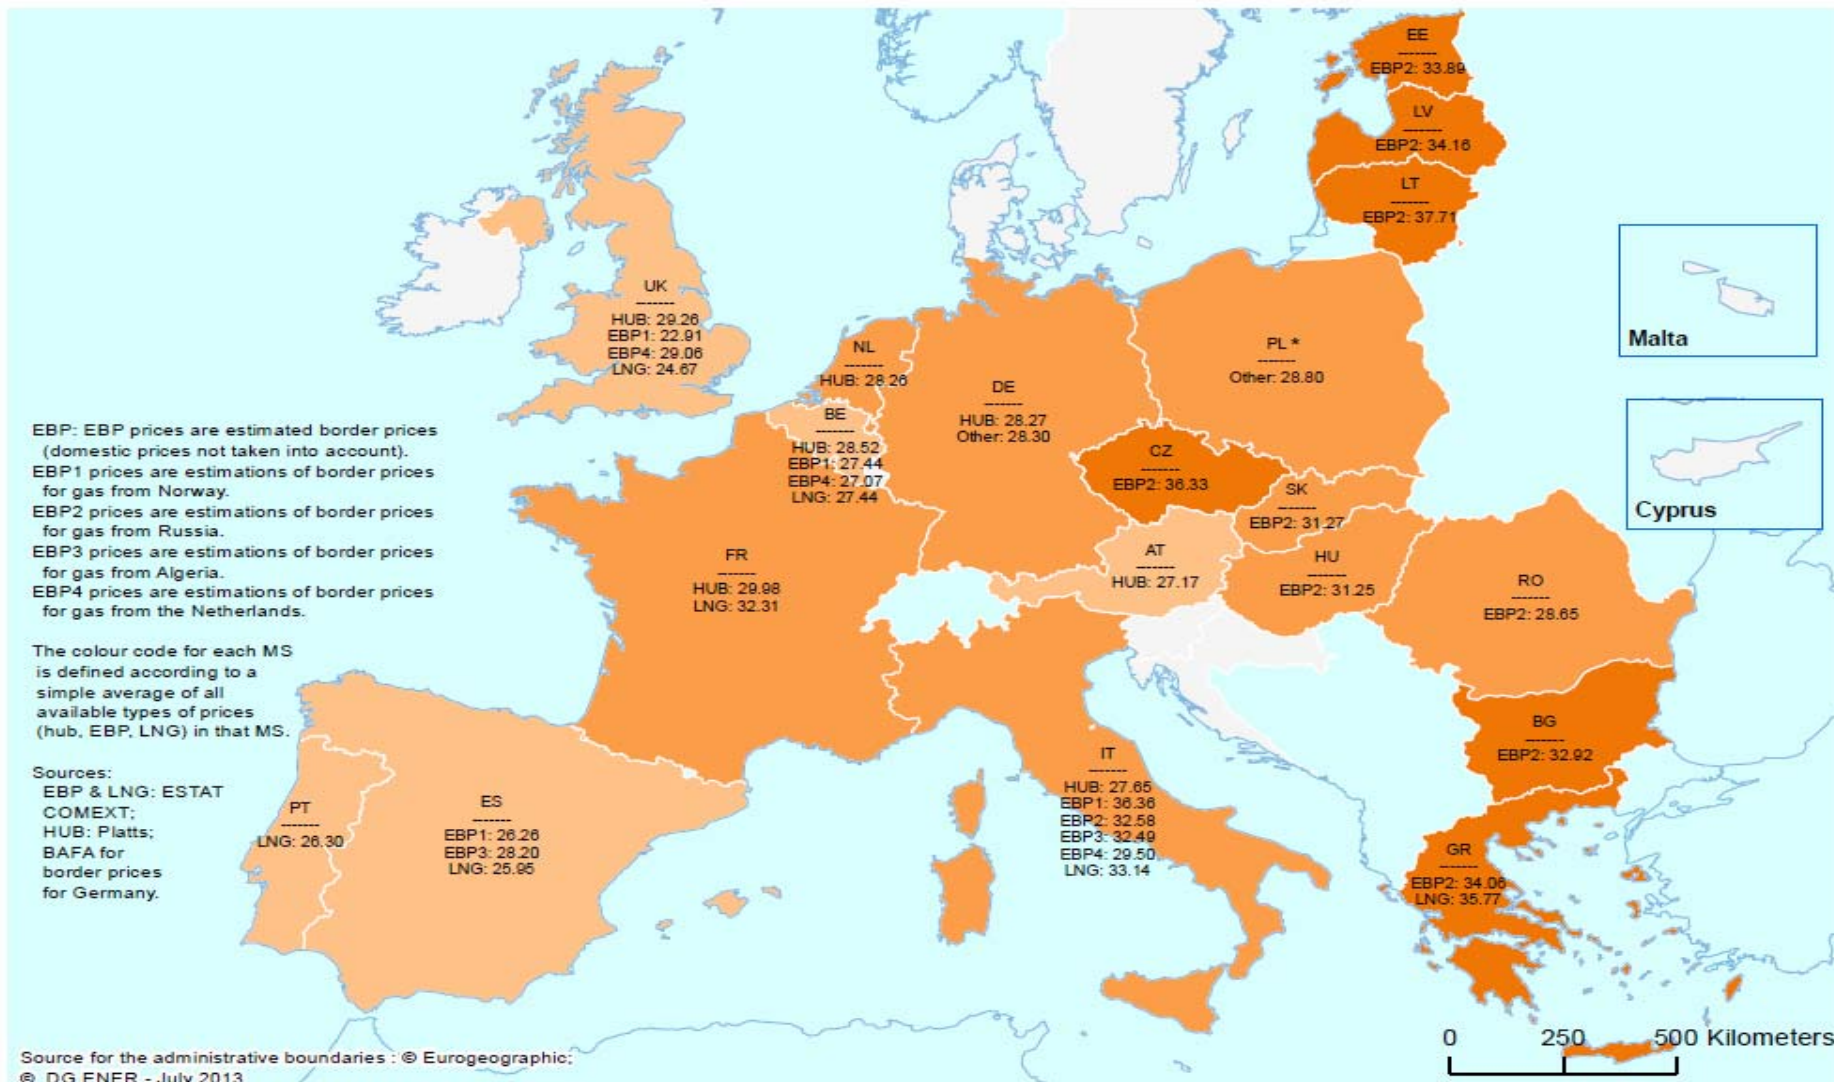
EE
-------
EBP2: 33.89

LV
-------
EBP2: 34.16

LT
-------
EBP2: 37.71

Malta

Cyprus

UK
-------
HUB: 29.26
EBP1: 22.91
EBP4: 29.06
LNG: 24.67

NL
-------
HUB: 28.26

DE
-------
HUB: 28.27
Other: 28.30

PL *
-------
Other: 28.80

BE
-------
HUB: 28.52
EBP1: 27.44
EBP4: 27.07
LNG: 27.44

CZ
-------
EBP2: 36.33

SK
-------
EBP2: 31.27

EBP: EBP prices are estimated border prices (domestic prices not taken into account).
EBP1 prices are estimations of border prices for gas from Norway.
EBP2 prices are estimations of border prices for gas from Russia.
EBP3 prices are estimations of border prices for gas from Algeria.
EBP4 prices are estimations of border prices for gas from the Netherlands.

The colour code for each MS is defined according to a simple average of all available types of prices (hub, EBP, LNG) in that MS.

Sources:
EBP & LNG: ESTAT COMEXT;
HUB: Platts;
BAFA for border prices for Germany.

FR
-------
HUB: 29.98
LNG: 32.31

AT
-------
HUB: 27.17

HU
-------
EBP2: 31.25

RO
-------
EBP2: 28.65

BG
-------
EBP2: 32.92

IT
-------
HUB: 27.65
EBP1: 36.36
EBP2: 32.58
EBP3: 32.49
EBP4: 29.50
LNG: 33.14

PT
-------
LNG: 26.30

ES
-------
EBP1: 26.26
EBP3: 28.20
LNG: 25.95

GR
-------
EBP2: 34.06
LNG: 35.77

0 250 500 Kilometers

Source for the administrative boundaries : © Eurogeographic;
© DG ENER - July 2013